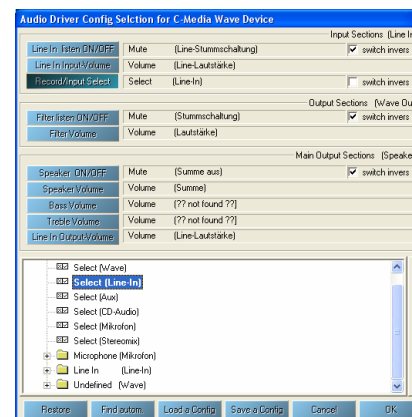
Audio Driver Config Selction for C-Media Wave Device

Input Sections (Line In

| | | | |
|---|---|---|---|
| Line In listen ON/OFF | Mute | (Line-Stummschaltung) | switch invers |
| Line In Input-Volume | Volume | (Line-Lautstärke) | |
| Record/Input Select | Select | (Line-In) | switch invers |

Output Sections (Wave Ou

| | | | |
|---|---|---|---|
| Filter listen ON/OFF | Mute | (Stummschaltung) | switch invers |
| Filter Volume | Volume | (Lautstärke) | |

Main Output Sections (Speake

| | | | |
|---|---|---|---|
| Speaker ON/OFF | Mute | (Summe aus) | switch invers |
| Speaker Volume | Volume | (Summe) | |
| Bass Volume | Volume | (?? not found ??) | |
| Treble Volume | Volume | (?? not found ??) | |
| Line In Output-Volume | Volume | (Line-Lautstärke) | |

Select (Wave)
Select (Line-In)
Select (Aux)
Select (CD-Audio)
Select (Mikrofon)
Select (Stereomix)
Microphone (Mikrofon)
Line In (Line-In)
Undefined (Wave)

Restore | Find autom. | Load a Config | Save a Config | Cancel | OK